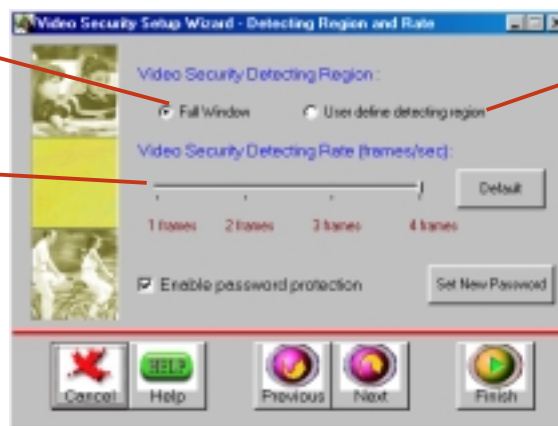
Video Security Setup Wizard - Detecting Region and Rate

Video Security Detecting Region :

Full Window

User define detecting region

Video Security Detecting Rate (frames/sec):

Default

1 frames

2 frames

3 frames

4 frames

Enable password protection

Set New Password

Cancel

HELP

Help

Previous

Next

Finish